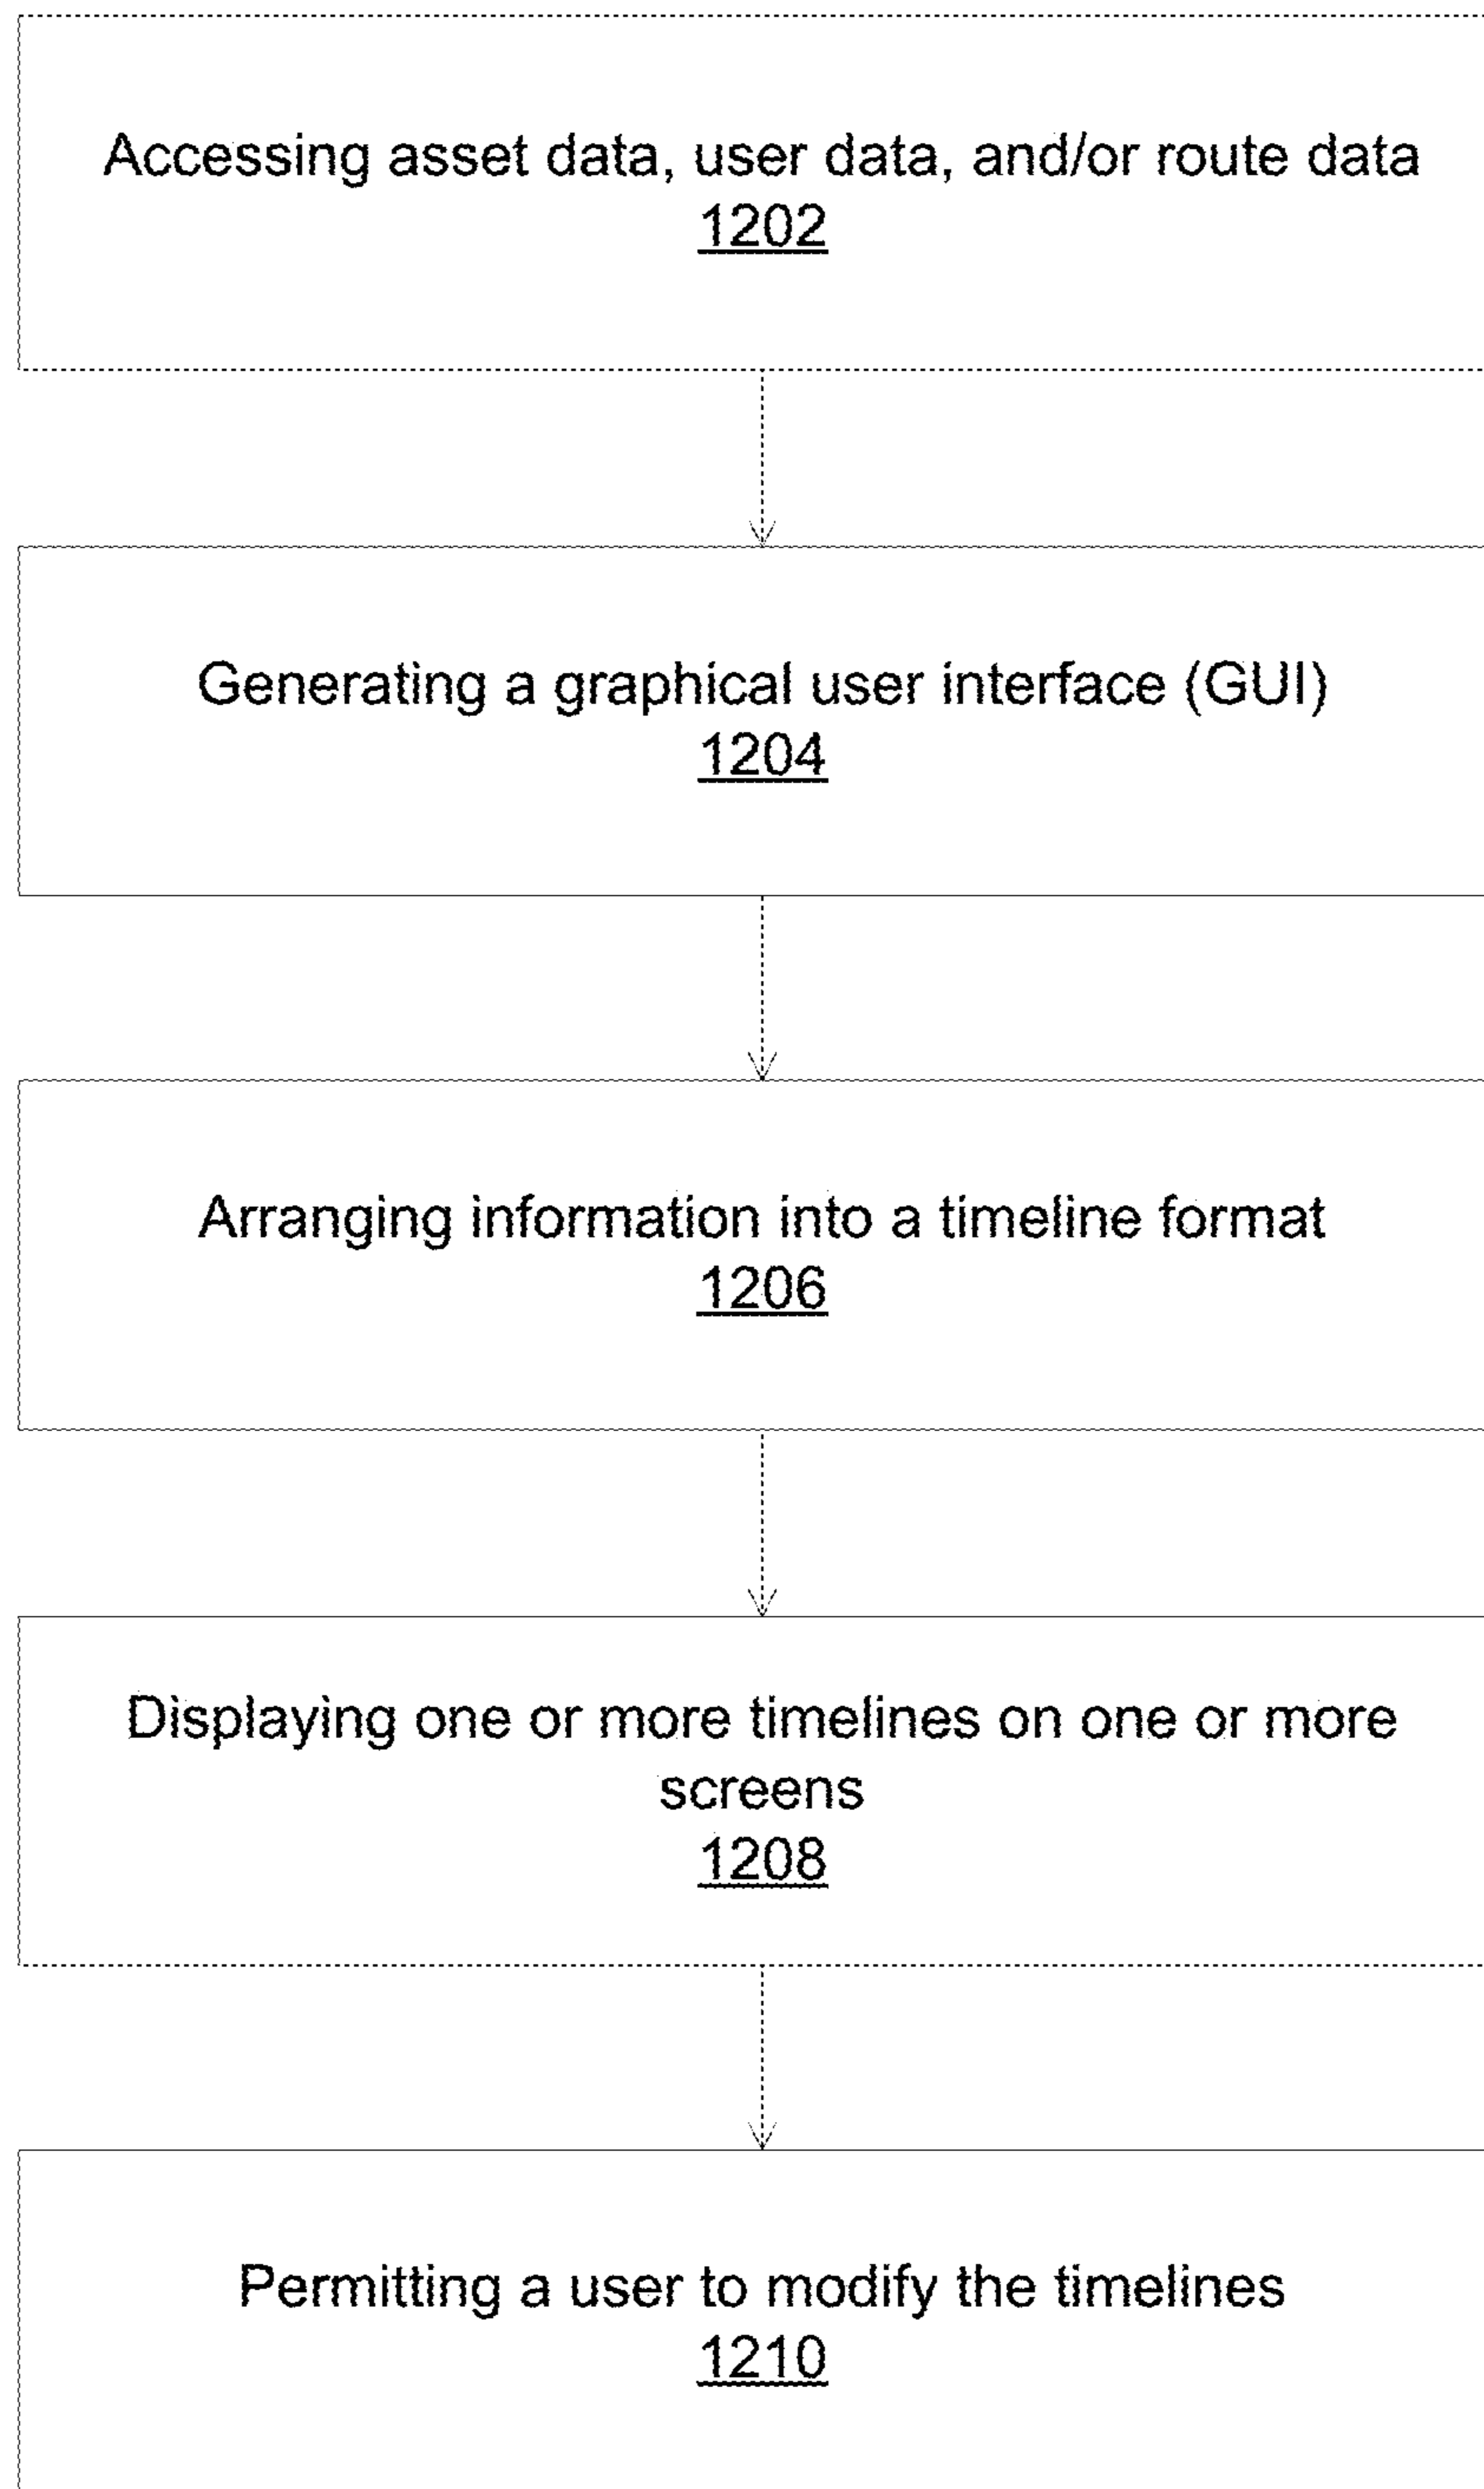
Accessing asset data, user data, and/or route data
1202

Generating a graphical user interface (GUI)
1204

Arranging information into a timeline format
1206

Displaying one or more timelines on one or more screens
1208

Permitting a user to modify the timelines
1210